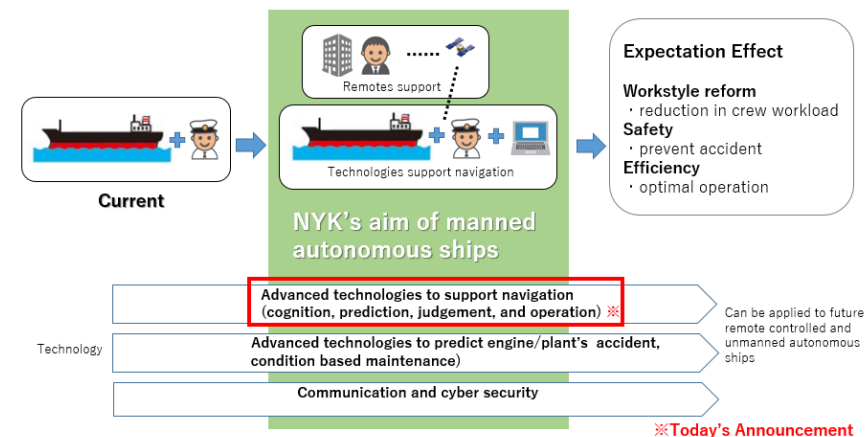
Remotes support

Technologies support navigation

Current

NYK's aim of manned autonomous ships

Expectation Effect

Workstyle reform
・reduction in crew workload
Safety
・prevent accident
Efficiency
・optimal operation

Advanced technologies to support navigation (cognition, prediction, judgement, and operation) ※

Technology

Advanced technologies to predict engine/plant's accident, condition based maintenance)

Communication and cyber security

Can be applied to future remote controlled and unmanned autonomous ships

※Today's Announcement